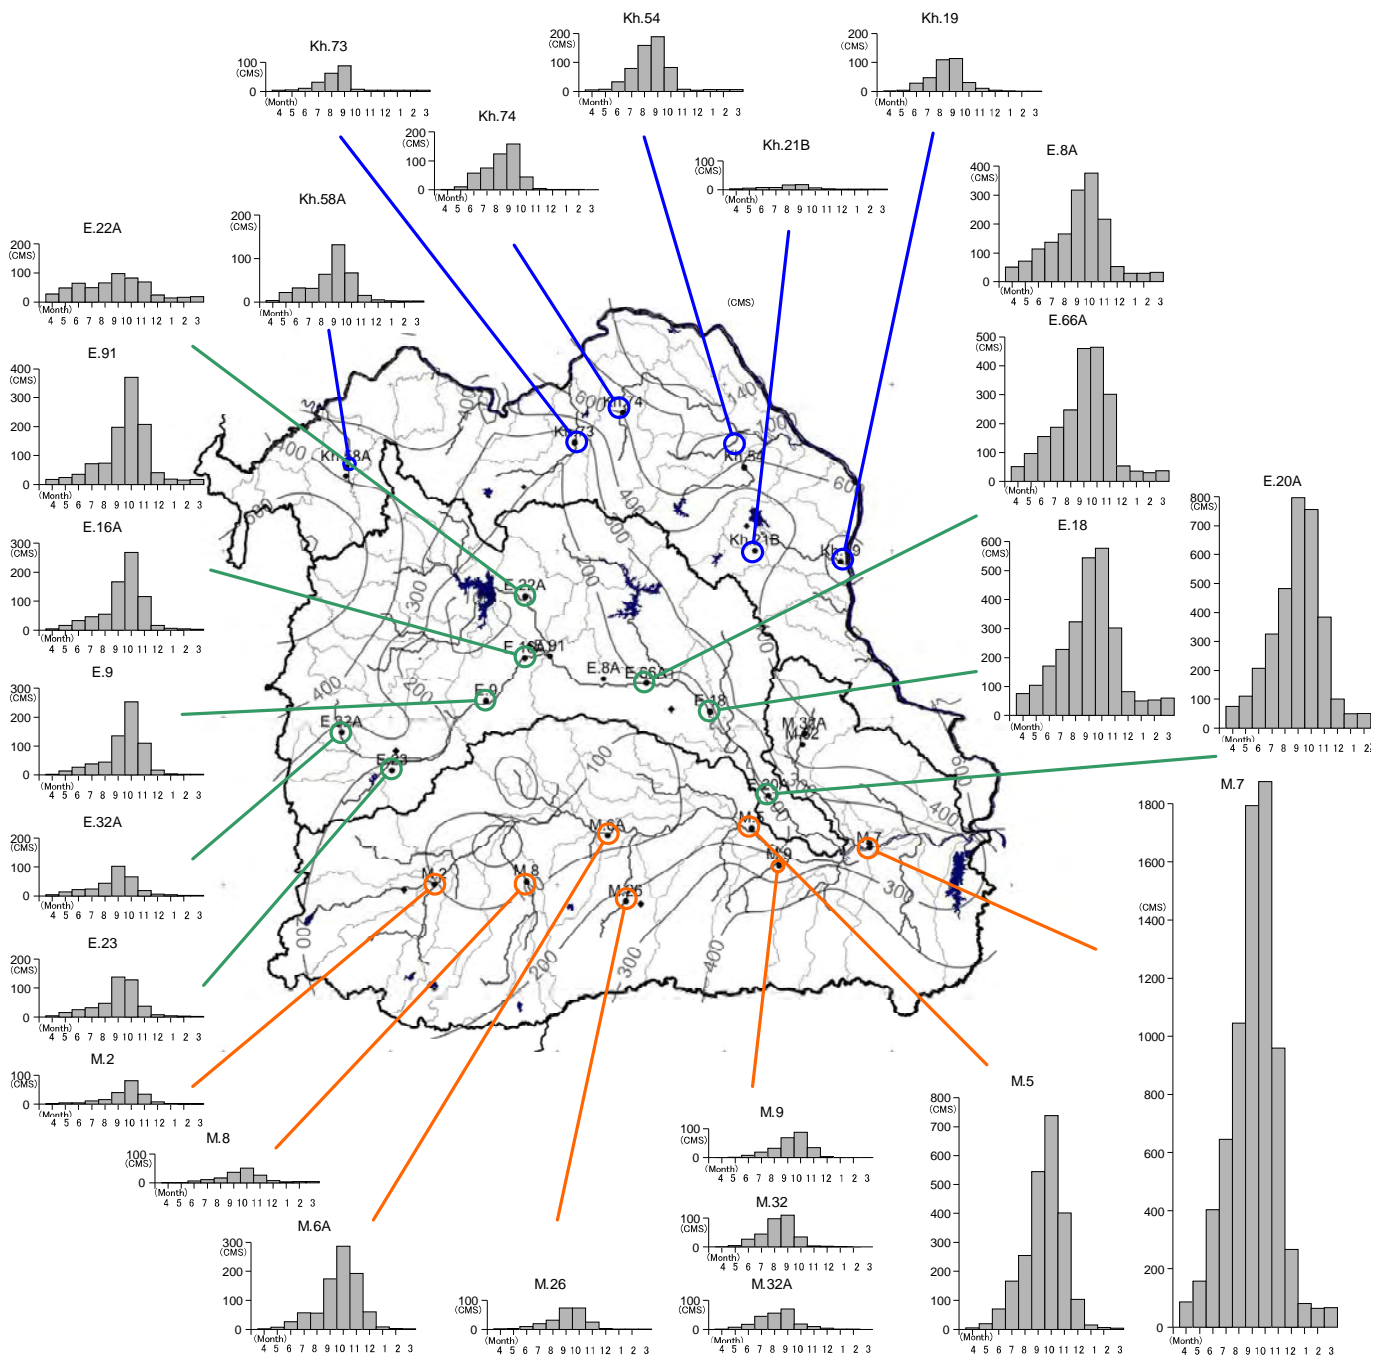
Kh.73
100 (CMS)
0
(Month) 4 5 6 7 8 9 10 11 12 1 2 3

Kh.54
200 (CMS)
100
0
(Month) 4 5 6 7 8 9 10 11 12 1 2 3

Kh.19
200 (CMS)
100
0
(Month) 4 5 6 7 8 9 10 11 12 1 2 3

Kh.74
200 (CMS)
100
0
(Month) 4 5 6 7 8 9 10 11 12 1 2 3

Kh.21B
100 (CMS)
0
(Month) 4 5 6 7 8 9 10 11 12 1 2 3

E.8A
400 (CMS)
300
200
100
0
(Month) 4 5 6 7 8 9 10 11 12 1 2 3

Kh.58A
200 (CMS)
100
0
(Month) 4 5 6 7 8 9 10 11 12 1 2 3

E.22A
200 (CMS)
100
0
(Month) 4 5 6 7 8 9 10 11 12 1 2 3

(CMS)

E.66A
500 (CMS)
400
300
200
100
0
(Month) 4 5 6 7 8 9 10 11 12 1 2 3

E.91
400 (CMS)
300
200
100
0
(Month) 4 5 6 7 8 9 10 11 12 1 2 3

E.20A
800 (CMS)
700
600
500
400
300
200
100
0
(Month) 4 5 6 7 8 9 10 11 12 1 2

E.16A
300 (CMS)
200
100
0
(Month) 4 5 6 7 8 9 10 11 12 1 2 3

E.18
600 (CMS)
500
400
300
200
100
0
(Month) 4 5 6 7 8 9 10 11 12 1 2 3

E.9
300 (CMS)
200
100
0
(Month) 4 5 6 7 8 9 10 11 12 1 2 3

E.32A
200 (CMS)
100
0
(Month) 4 5 6 7 8 9 10 11 12 1 2 3

E.23
200 (CMS)
100
0
(Month) 4 5 6 7 8 9 10 11 12 1 2 3

M.2
100 (CMS)
0
(Month) 4 5 6 7 8 9 10 11 12 1 2 3

M.8
100 (CMS)
0
(Month) 4 5 6 7 8 9 10 11 12 1 2 3

M.6A
300 (CMS)
200
100
0
(Month) 4 5 6 7 8 9 10 11 12 1 2 3

M.26
100 (CMS)
0
(Month) 4 5 6 7 8 9 10 11 12 1 2 3

M.9
100 (CMS)
0
(Month) 4 5 6 7 8 9 10 11 12 1 2 3

M.32
100 (CMS)
0
(Month) 4 5 6 7 8 9 10 11 12 1 2 3

M.32A
100 (CMS)
0
(Month) 4 5 6 7 8 9 10 11 12 1 2 3

M.5
800 (CMS)
700
600
500
400
300
200
100
0
(Month) 4 5 6 7 8 9 10 11 12 1 2 3

M.7
1800
1600
(CMS) 1400
1200
1000
800
600
400
200
0
(Month) 4 5 6 7 8 9 10 11 12 1 2 3

Kh.58A Kh.73 Kh.74 Kh.54 Kh.21B Kh.19 E.22A E.16A E.91 E.8A E.66A E.9 E.18 E.32A E.23 M.32A M.32 E.20A M.5 M.6A M.7 M.9 M.2 M.8 M.26
600 400 300 200 100 60 140 1000 300 400 200 300 400 300 200 400 300